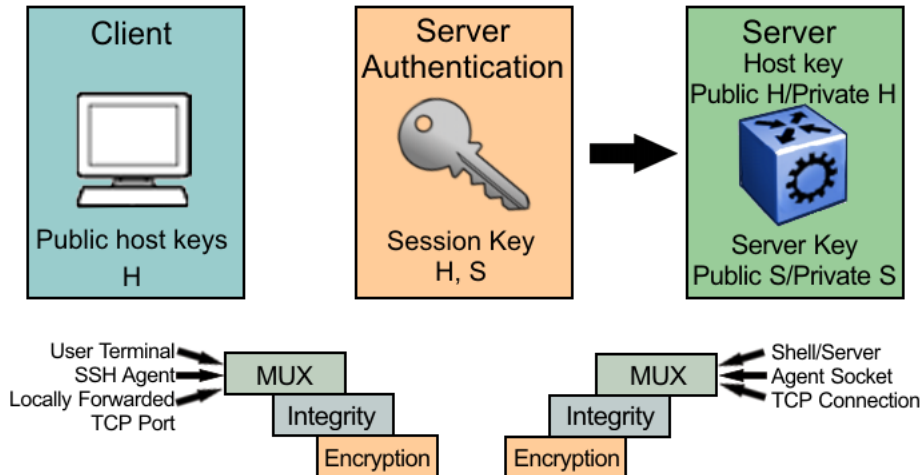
Client

Public host keys
H

Server
Authentication

Session Key
H, S

Server
Host key
Public H/Private H

Server Key
Public S/Private S

User Terminal
SSH Agent
Locally Forwarded
TCP Port

MUX
Integrity
Encryption

MUX
Integrity
Encryption

Shell/Server
Agent Socket
TCP Connection